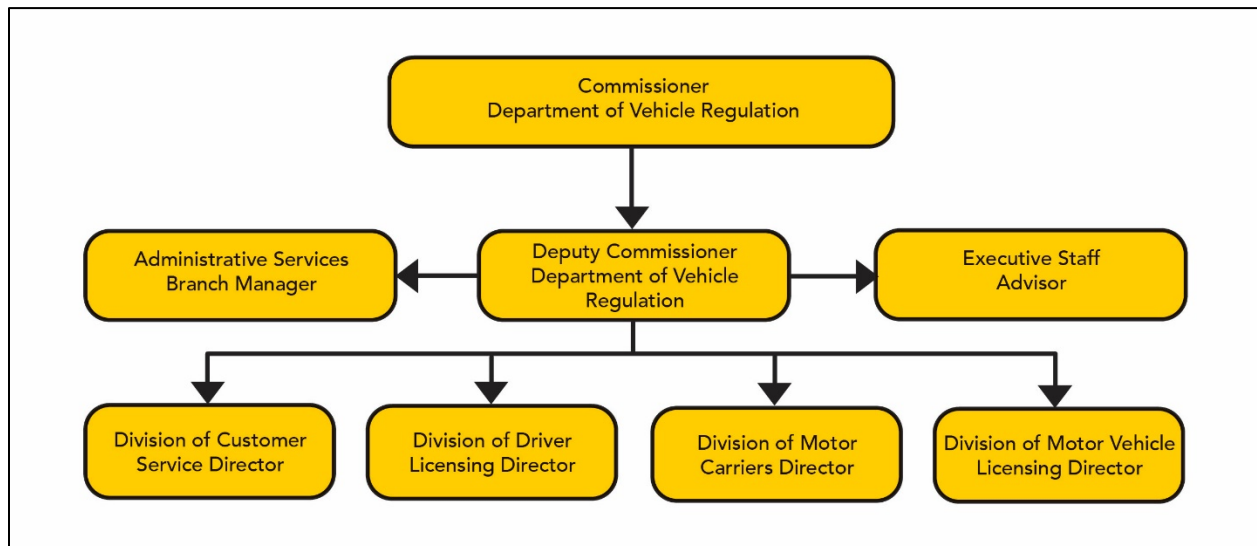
Commissioner
Department of Vehicle Regulation

Administrative Services
Branch Manager

Deputy Commissioner
Department of Vehicle
Regulation

Executive Staff
Advisor

Division of Customer
Service Director

Division of Driver
Licensing Director

Division of Motor
Carriers Director

Division of Motor Vehicle
Licensing Director